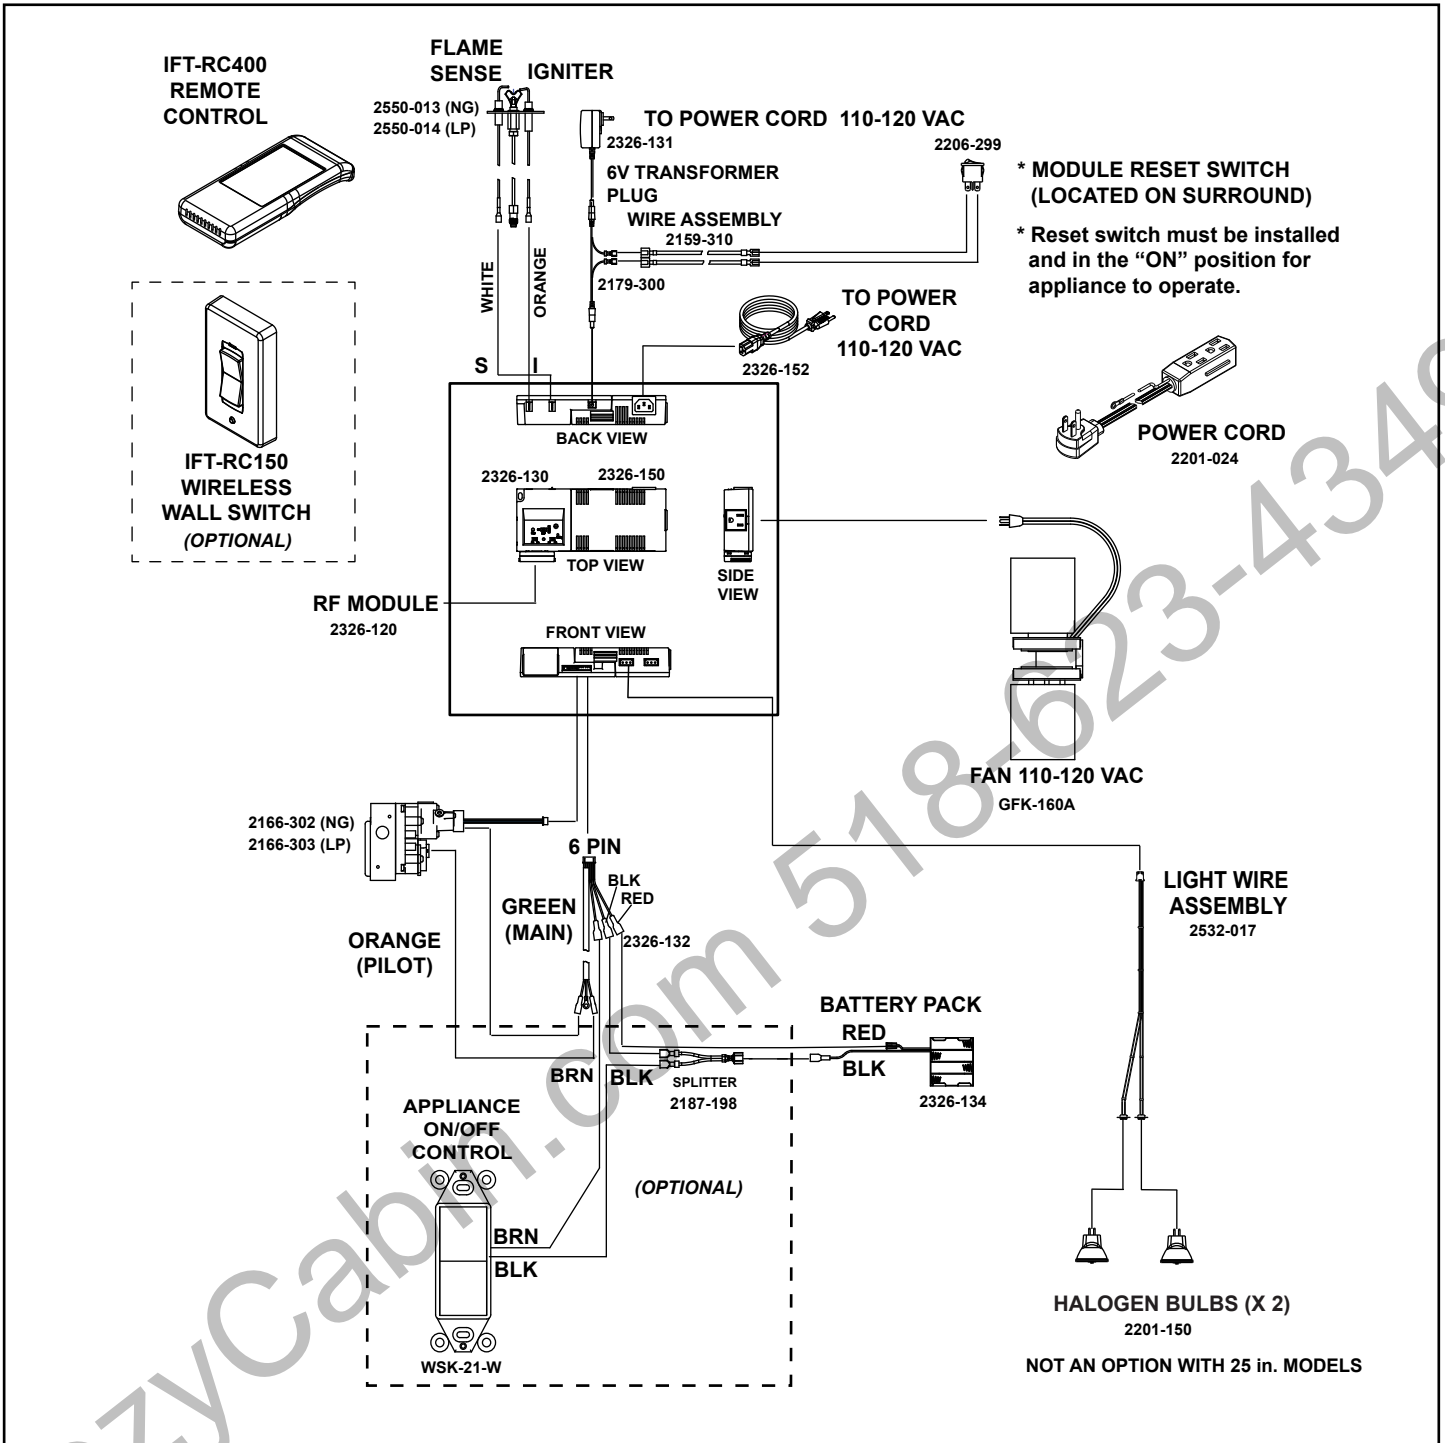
IFT-RC400
REMOTE
CONTROL

FLAME
SENSE IGNITER

2550-013 (NG)
2550-014 (LP)

TO POWER CORD 110-120 VAC

2326-131

2206-299

6V TRANSFORMER
PLUG

* MODULE RESET SWITCH
(LOCATED ON SURROUND)

WIRE ASSEMBLY
2159-310

* Reset switch must be installed and in the "ON" position for appliance to operate.

WHITE
ORANGE

2179-300

TO POWER
CORD
110-120 VAC

2326-152

S I

BACK VIEW

POWER CORD
2201-024

IFT-RC150
WIRELESS
WALL SWITCH
(OPTIONAL)

2326-130 2326-150

TOP VIEW

SIDE
VIEW

RF MODULE
2326-120

FRONT VIEW

FAN 110-120 VAC
GFK-160A

2166-302 (NG)
2166-303 (LP)

6 PIN

BLK
RED

GREEN
(MAIN)

2326-132

LIGHT WIRE
ASSEMBLY
2532-017

ORANGE
(PILOT)

BATTERY PACK
RED

BLK

BRN BLK

SPLITTER
2187-198

2326-134

APPLIANCE
ON/OFF
CONTROL

(OPTIONAL)

BRN
BLK

WSK-21-W

HALOGEN BULBS (X 2)
2201-150

NOT AN OPTION WITH 25 in. MODELS

...zyCabin.com 518-623-434...